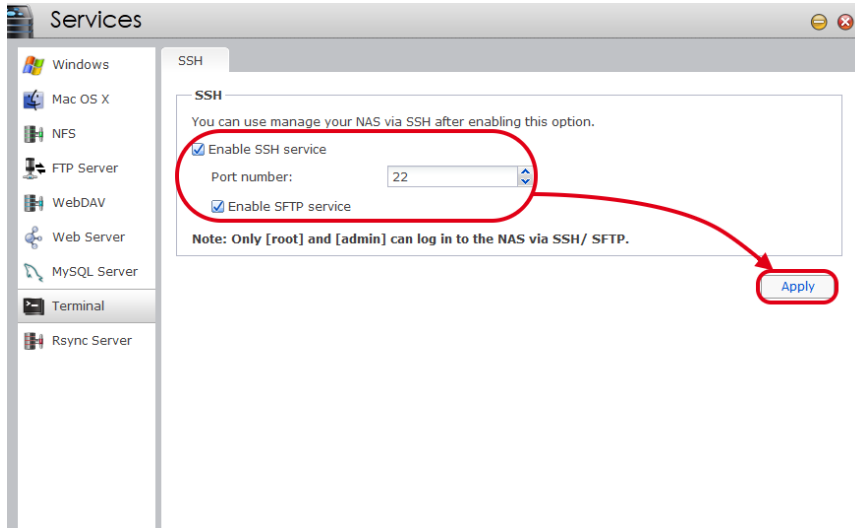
Services

Windows
Mac OS X
NFS
FTP Server
WebDAV
Web Server
MySQL Server
Terminal
Rsync Server

SSH

SSH

You can use manage your NAS via SSH after enabling this option.

Enable SSH service

Port number: 22

Enable SFTP service

Note: Only [root] and [admin] can log in to the NAS via SSH/ SFTP.

Apply